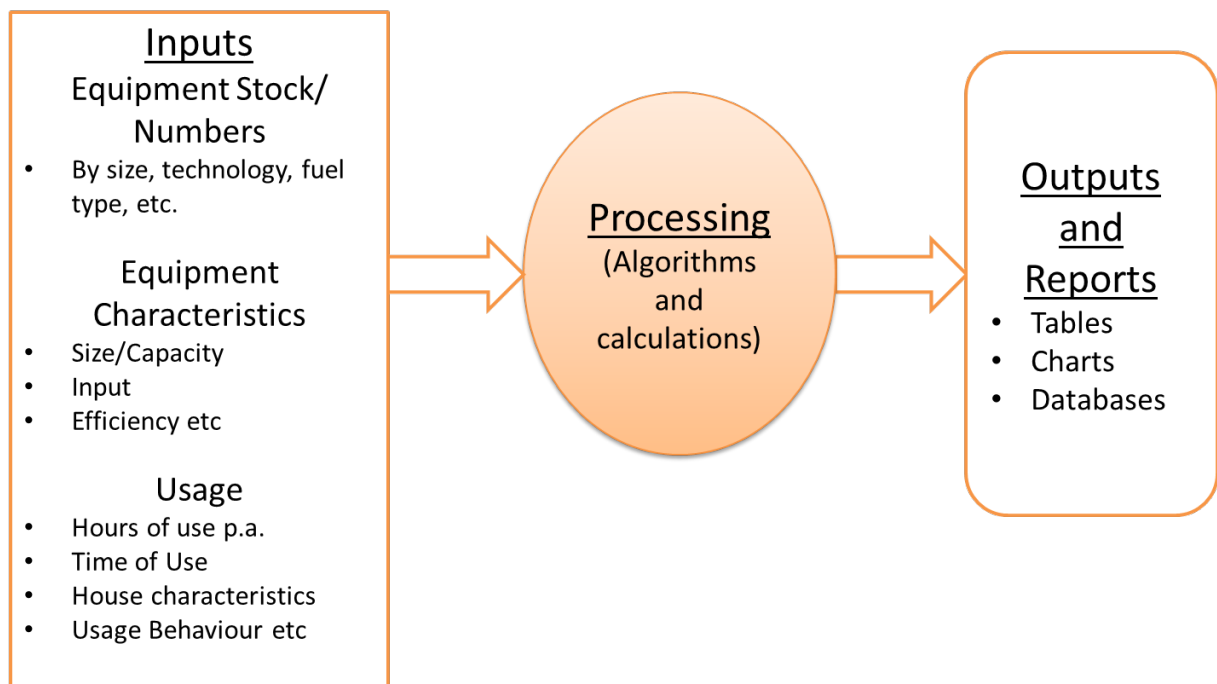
Inputs
Equipment Stock/ Numbers
• By size, technology, fuel type, etc.

Equipment Characteristics
• Size/Capacity
• Input
• Efficiency etc

Usage
• Hours of use p.a.
• Time of Use
• House characteristics
• Usage Behaviour etc

Processing
(Algorithms and calculations)

Outputs and Reports
• Tables
• Charts
• Databases